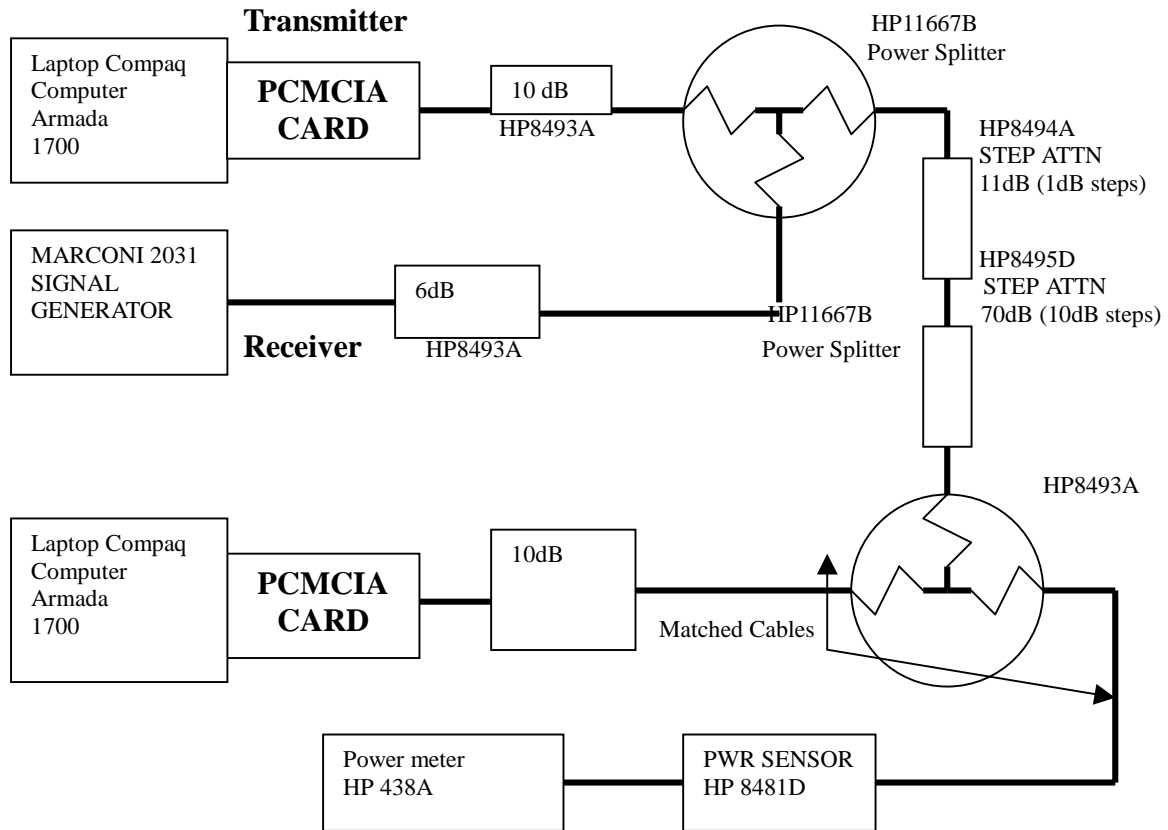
Transmitter

Laptop Compaq Computer Armada 1700

PCMCIA CARD

10 dB

HP8493A

HP11667B Power Splitter

HP8494A STEP ATTN 11dB (1dB steps)

HP8495D STEP ATTN 70dB (10dB steps)

MARCONI 2031 SIGNAL GENERATOR

6dB

HP8493A

Receiver

HP11667B Power Splitter

HP8493A

Laptop Compaq Computer Armada 1700

PCMCIA CARD

10dB

Matched Cables

Power meter HP 438A

PWR SENSOR HP 8481D